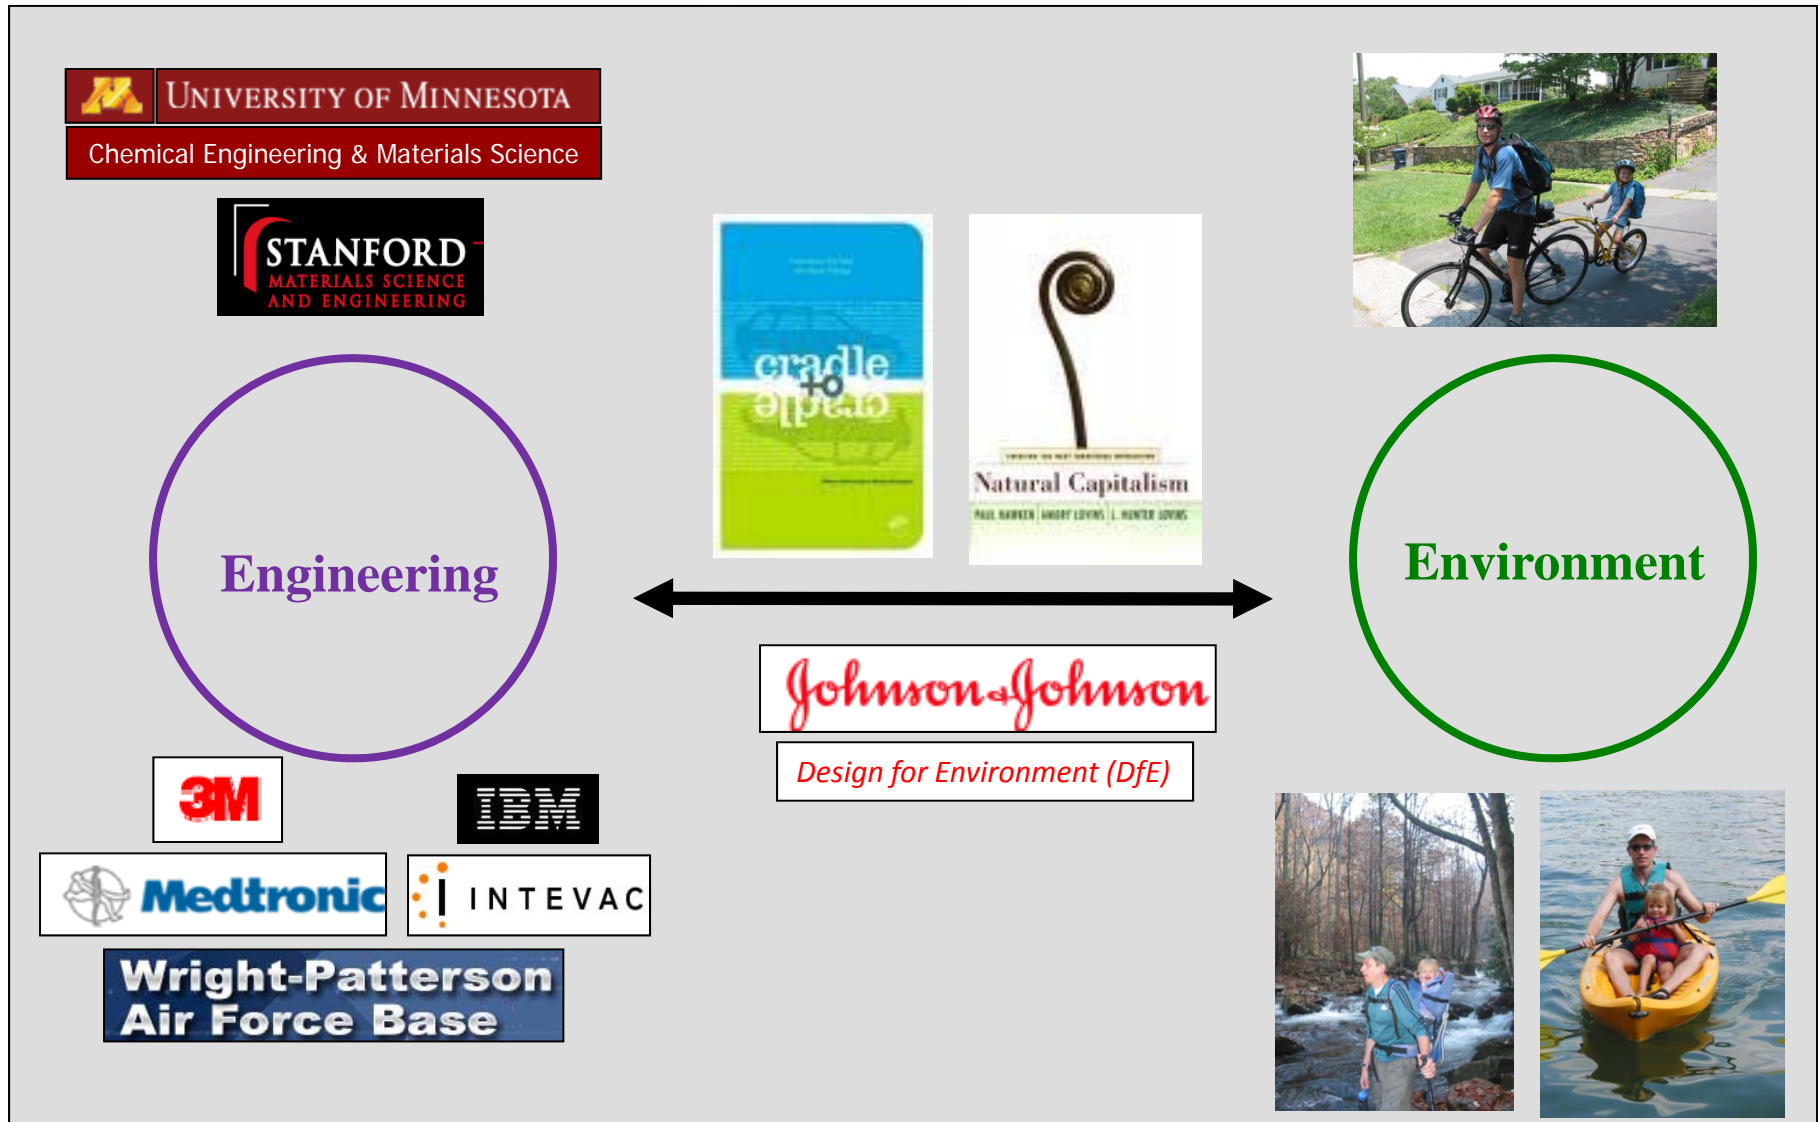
University of Minnesota
Chemical Engineering & Materials Science

STANFORD
MATERIALS SCIENCE
AND ENGINEERING

cradle to cradle

Natural Capitalism
PAUL HAWKEN | AMORY LOVINS | L. HUNTER LOVINS

Engineering

Environment

Johnson & Johnson
Design for Environment (DfE)

3M

IBM

Medtronic

INTEVAC

Wright-Patterson
Air Force Base